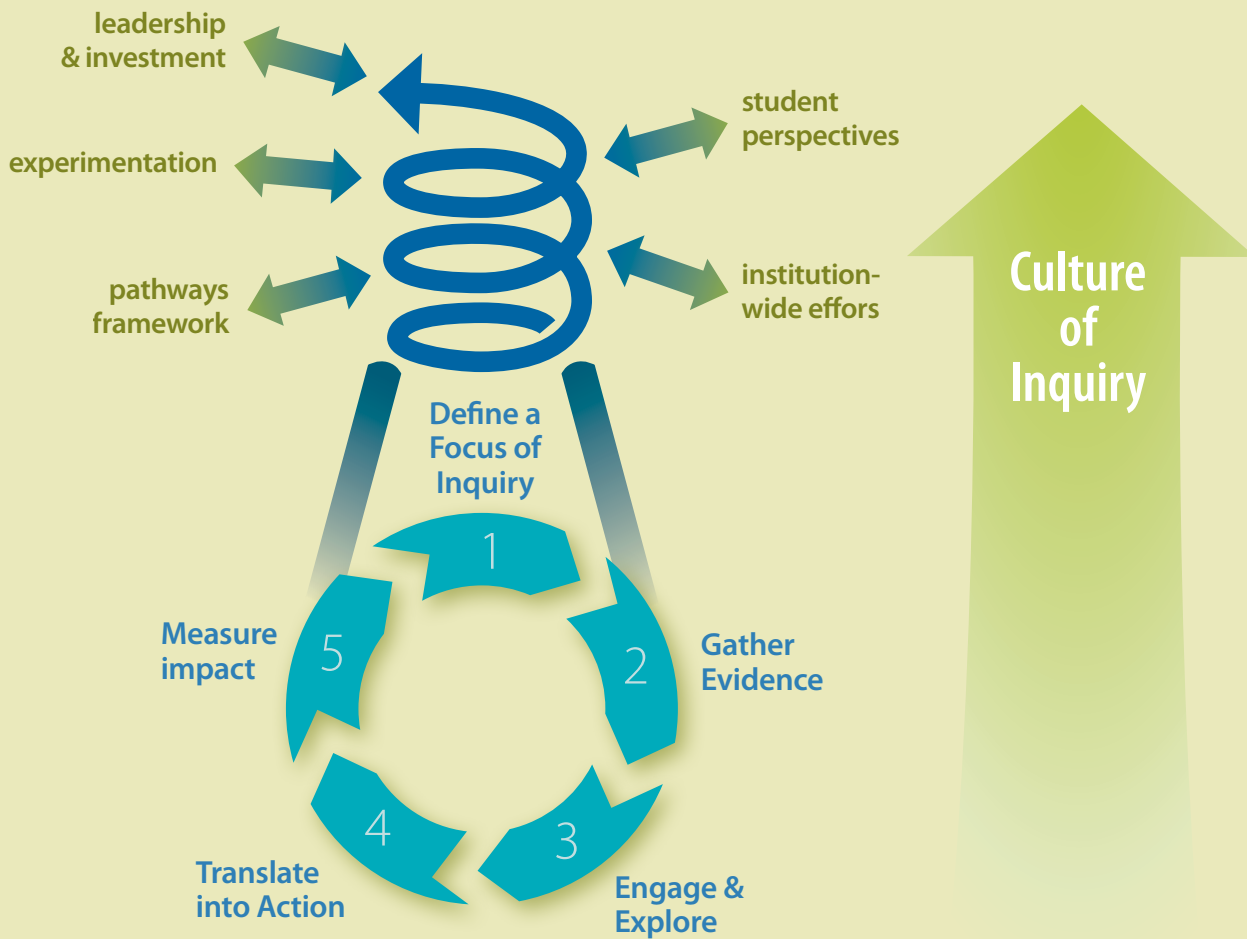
leadership & investment

experimentation

pathways framework

student perspectives

institution-wide effors

Culture of Inquiry

Define a Focus of Inquiry

1

2

Gather Evidence

3

Engage & Explore

4

Translate into Action

5

Measure impact